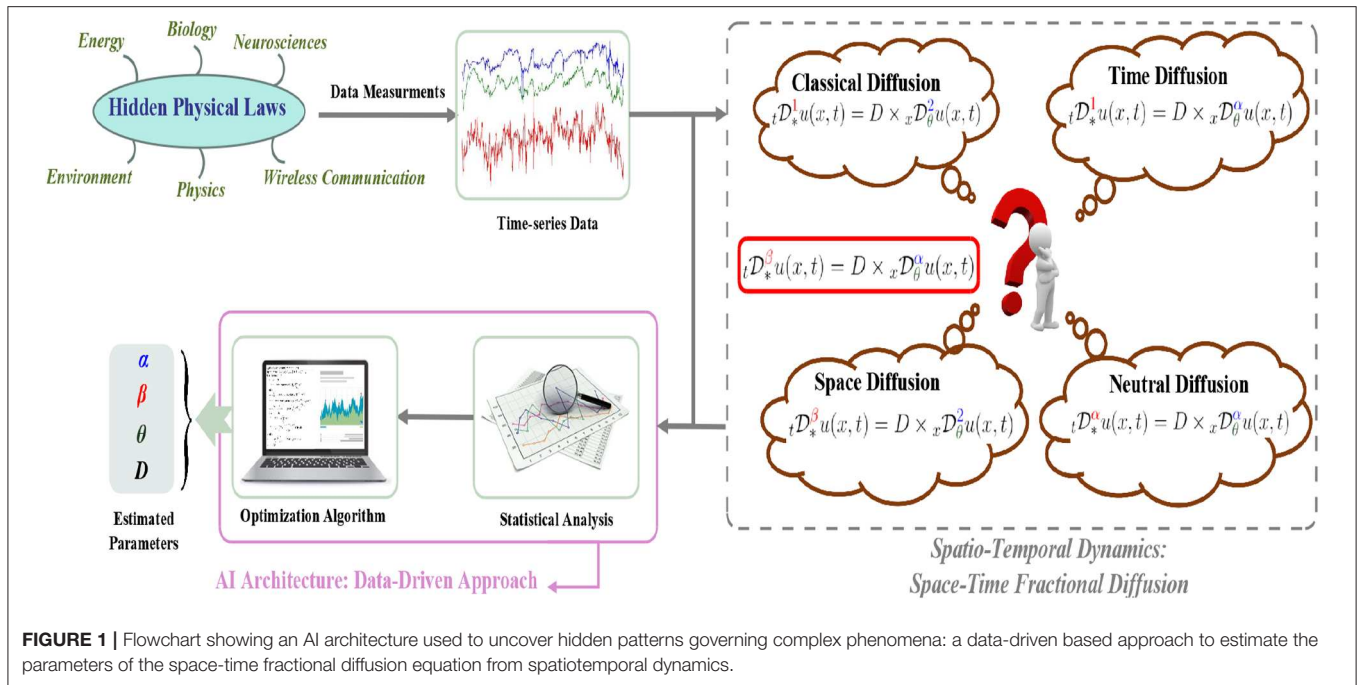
Energy

Biology

Neurosciences

Hidden Physical Laws

Environment

Physics

Wireless Communication

Data Measurments

Time-series Data

Classical Diffusion

${}_t\mathcal{D}_*^1 u(x,t) = D \times {}_x\mathcal{D}_\theta^2 u(x,t)$

Time Diffusion

${}_t\mathcal{D}_*^1 u(x,t) = D \times {}_x\mathcal{D}_\theta^\alpha u(x,t)$

${}_t\mathcal{D}_*^\beta u(x,t) = D \times {}_x\mathcal{D}_\theta^\alpha u(x,t)$

Space Diffusion

${}_t\mathcal{D}_*^\beta u(x,t) = D \times {}_x\mathcal{D}_\theta^2 u(x,t)$

Neutral Diffusion

${}_t\mathcal{D}_*^\alpha u(x,t) = D \times {}_x\mathcal{D}_\theta^\alpha u(x,t)$

$\alpha$
$\beta$
$\theta$
$D$

Estimated Parameters

Optimization Algorithm

Statistical Analysis

AI Architecture: Data-Driven Approach

Spatio-Temporal Dynamics:
Space-Time Fractional Diffusion

FIGURE 1 | Flowchart showing an AI architecture used to uncover hidden patterns governing complex phenomena: a data-driven based approach to estimate the parameters of the space-time fractional diffusion equation from spatiotemporal dynamics.